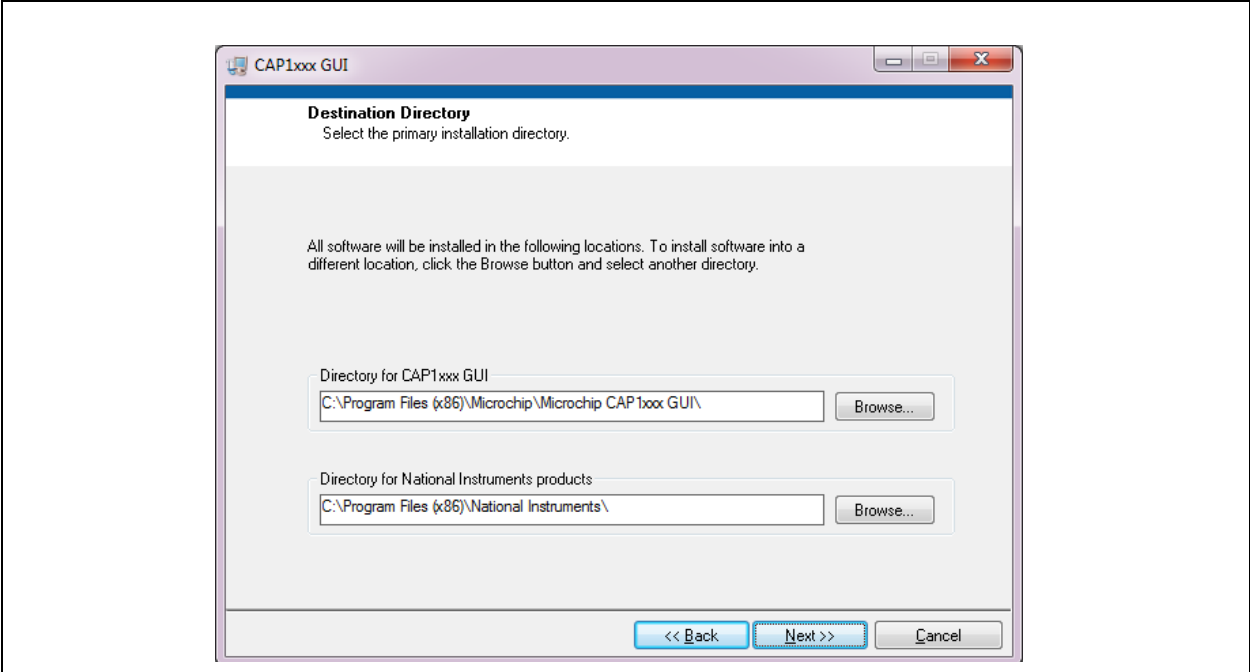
CAP1xxx GUI

Destination Directory
Select the primary installation directory.

All software will be installed in the following locations. To install software into a different location, click the Browse button and select another directory.

Directory for CAP1xxx GUI
C:\Program Files (x86)\Microchip\Microchip CAP1xxx GUI\
Browse...

Directory for National Instruments products
C:\Program Files (x86)\National Instruments\
Browse...

<< Back
Next >>
Cancel